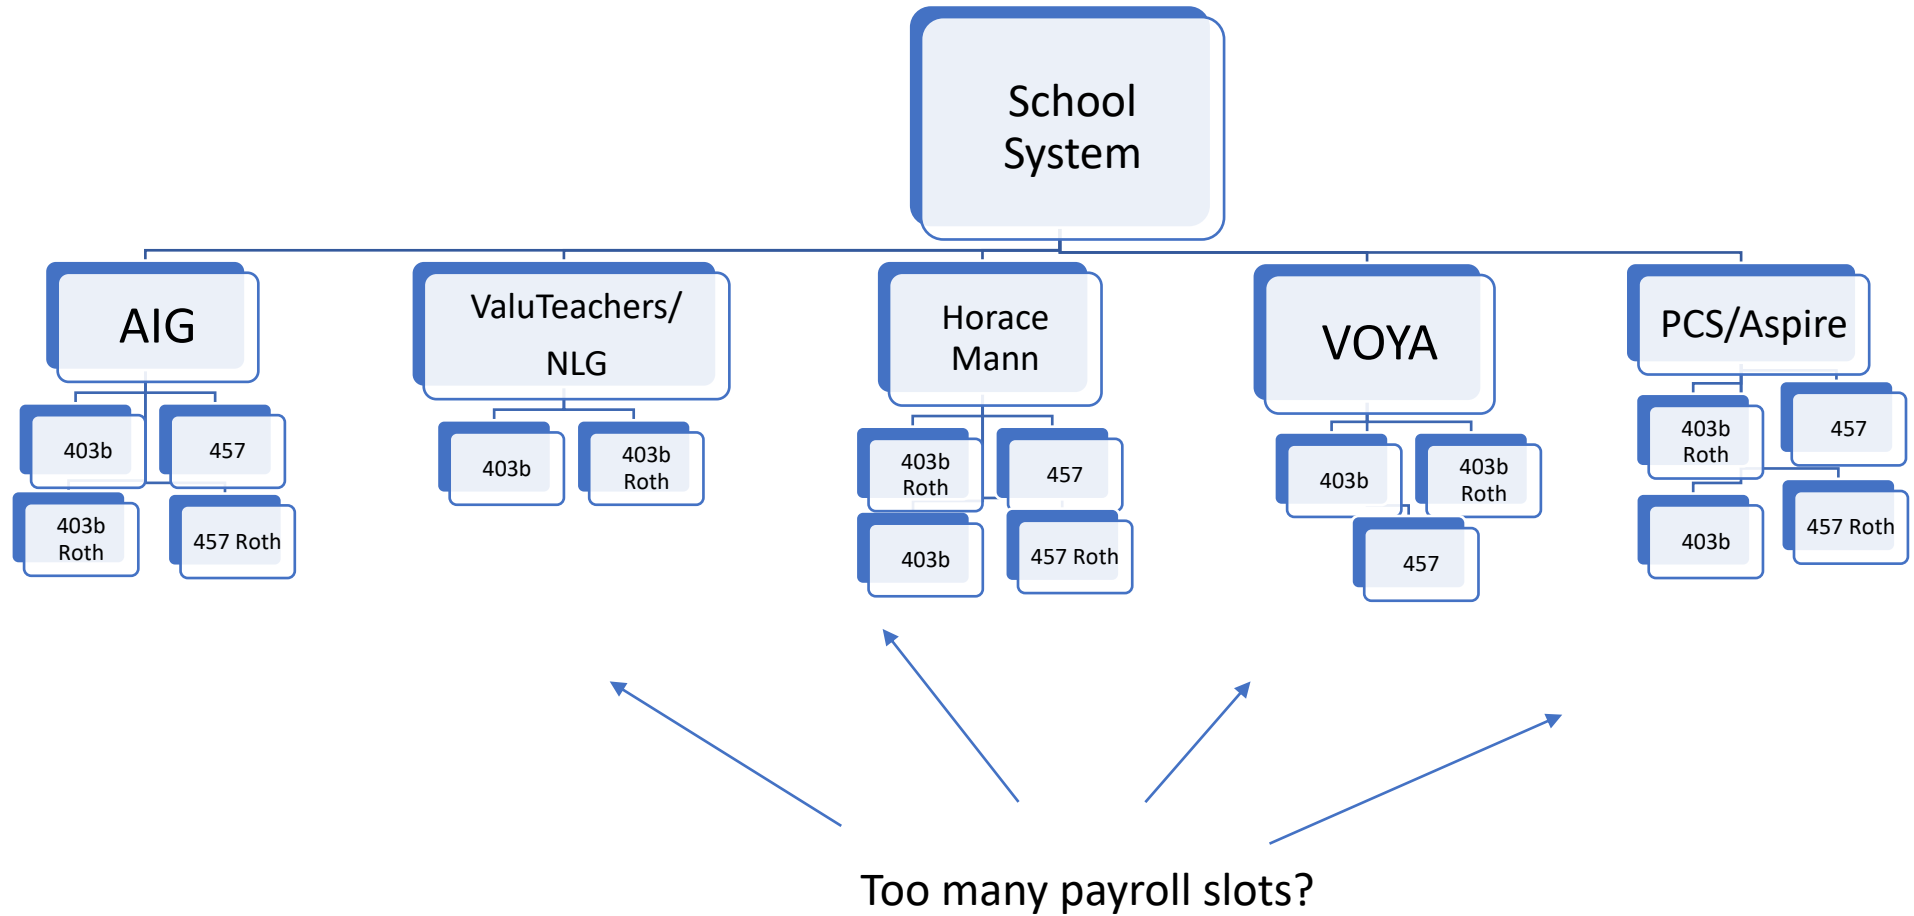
School System

AIG

403b

457

403b Roth

457 Roth

ValuTeachers/ NLG

403b

403b Roth

Horace Mann

403b Roth

457

403b

457 Roth

VOYA

403b

403b Roth

457

PCS/Aspire

403b Roth

457

403b

457 Roth

Too many payroll slots?